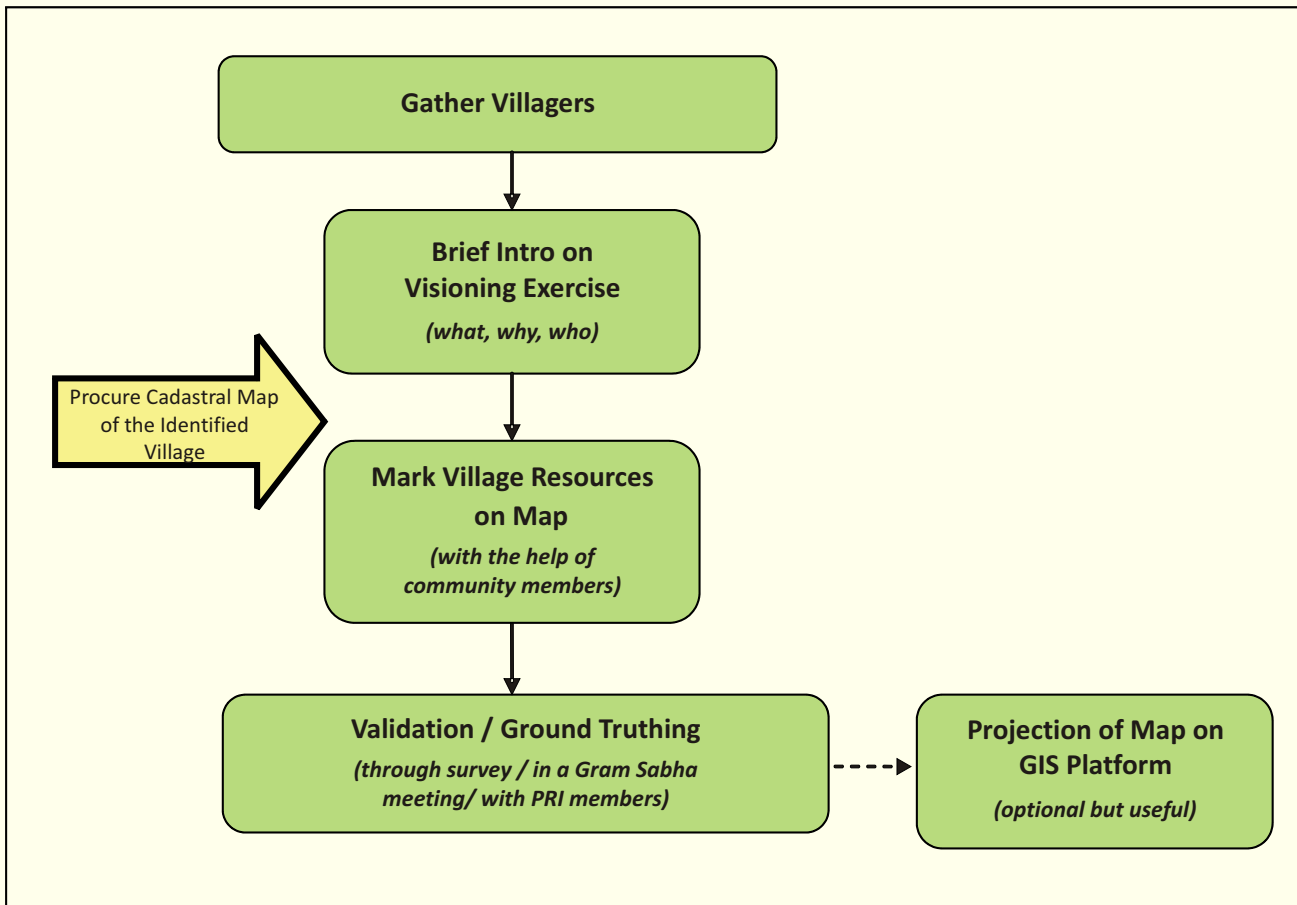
Gather Villagers

Brief Intro on Visioning Exercise

*(what, why, who)*

Procure Cadastral Map of the Identified Village

Mark Village Resources on Map

*(with the help of community members)*

Validation / Ground Truthing

*(through survey / in a Gram Sabha meeting/ with PRI members)*

Projection of Map on GIS Platform

*(optional but useful)*